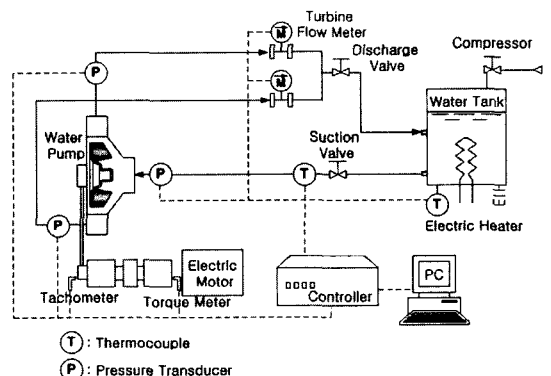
Turbine Flow Meter
Discharge Valve
Compressor
Water Tank
P
M
M
P
Water Pump
P
T
Suction Valve
P
T
Electric Heater
Electric Motor
PC
Tachometer
Torque Meter
Controller
T : Thermocouple
P : Pressure Transducer